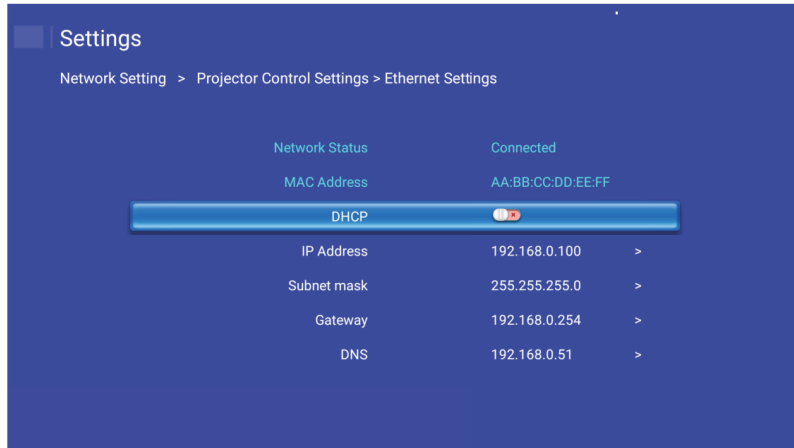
Settings

Network Setting > Projector Control Settings > Ethernet Settings

| | | |
|---|---|---|
| Network Status | Connected | |
| MAC Address | AA:BB:CC:DD:EE:FF | |
| DHCP | | |
| IP Address | 192.168.0.100 | > |
| Subnet mask | 255.255.255.0 | > |
| Gateway | 192.168.0.254 | > |
| DNS | 192.168.0.51 | > |